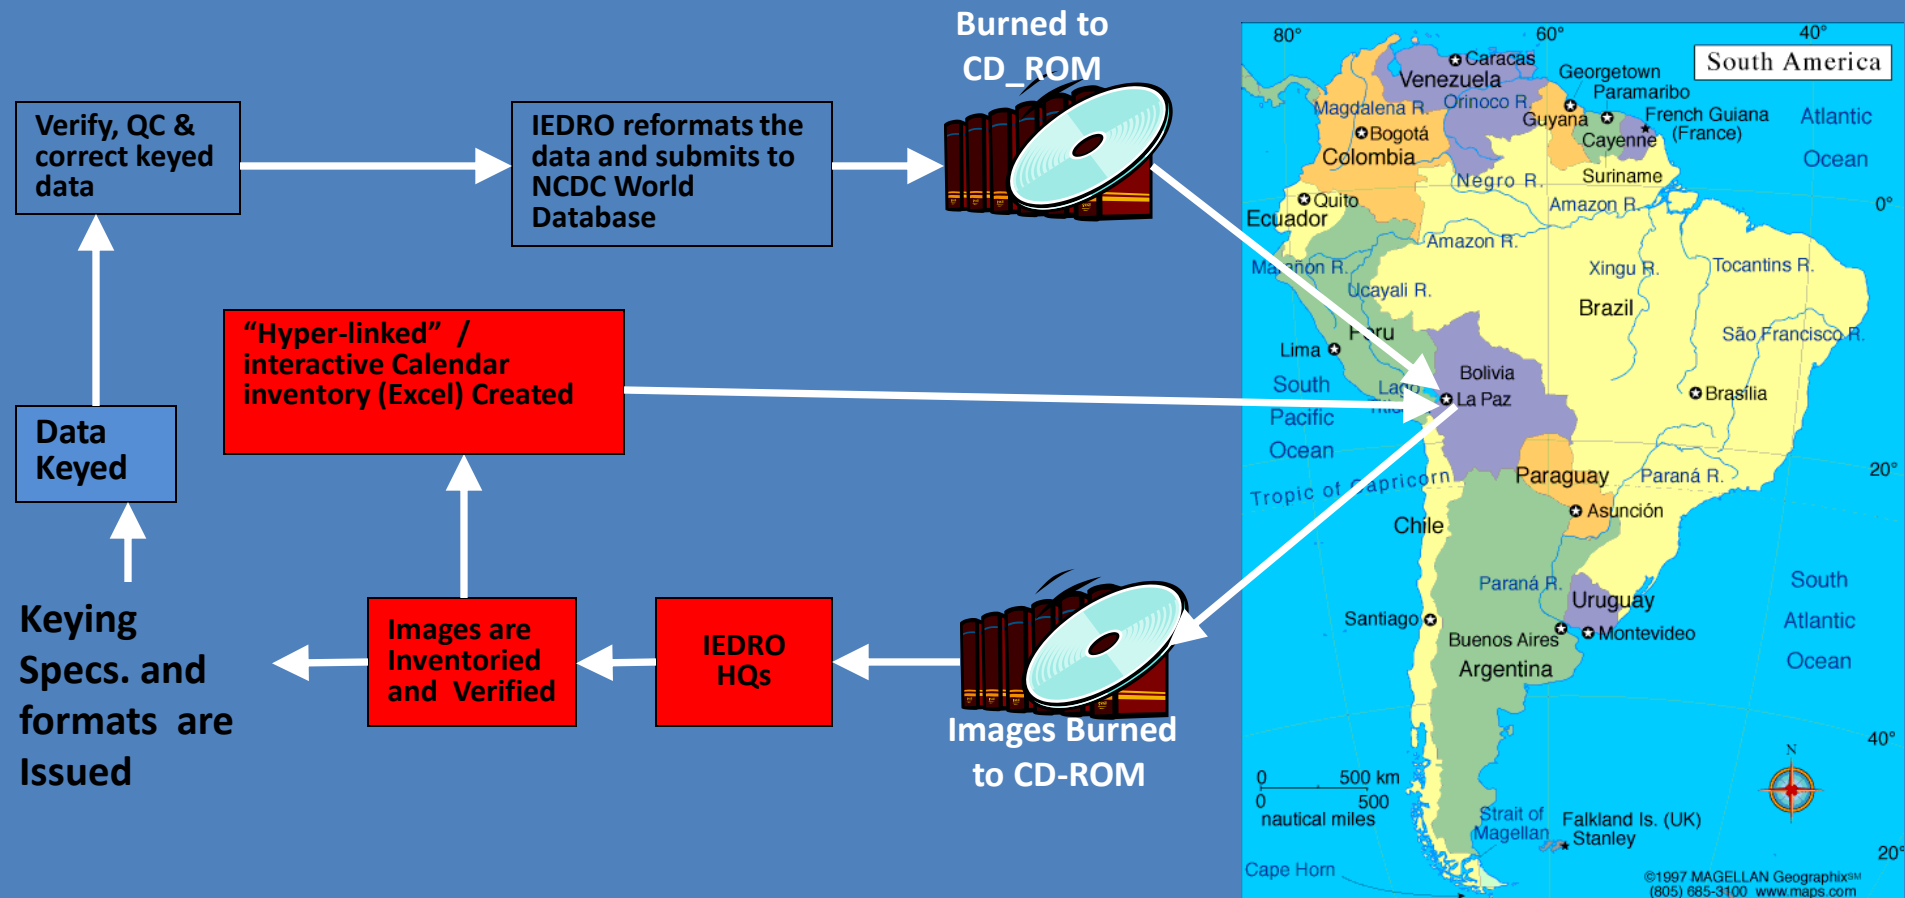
Burned to CD_ROM

Verify, QC & correct keyed data

IEDRO reformats the data and submits to NCDC World Database

"Hyper-linked" / interactive Calendar inventory (Excel) Created

Data Keyed

Keying Specs. and formats are Issued

Images are Inventoried and Verified

IEDRO HQs

Images Burned to CD-ROM

80° 60° 40°
South America
Caracas
Venezuela
Georgetown
Paramaribo
Magdalena R.
Orinoco R.
Guyana
French Guiana (France)
Bogotá
Cayenne
Atlantic Ocean
Colombia
Suriname
Negro R.
Quito
Amazon R.
0°
Ecuador
Amazon R.
Marañon R.
Xingu R.
Tocantins R.
Ucayali R.
Brazil
Peru
São Francisco R.
Lima
Bolivia
South Pacific Ocean
Lago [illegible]
Brasília
La Paz
20°
Paraguay
Paraná R.
Tropic of Capricorn
Asunción
Chile
Paraná R.
South Atlantic Ocean
Uruguay
Santiago
Buenos Aires
Montevideo
Argentina
40°
0 500 km
0 500 nautical miles
N
Strait of Magellan
Falkland Is. (UK)
Stanley
20°
Cape Horn
©1997 MAGELLAN Geographix$^{SM}$ (805) 685-3100 www.maps.com